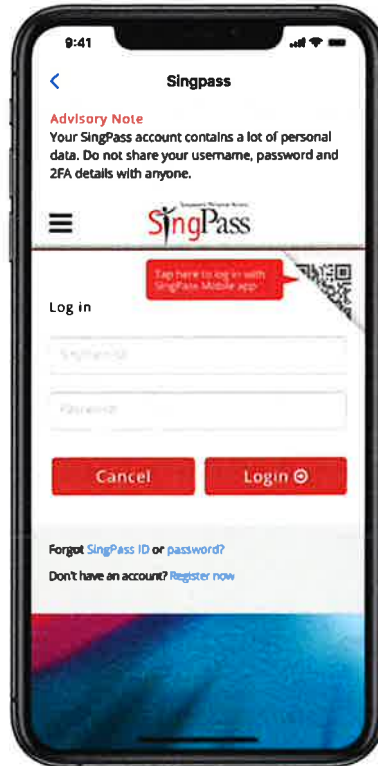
9:41

<

Singpass

Advisory Note
Your SingPass account contains a lot of personal data. Do not share your username, password and 2FA details with anyone.

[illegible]
SingPass

Tap here to log in with SingPass Mobile app

Log in

SingPass ID

Password

Cancel

Login

Forgot SingPass ID or password?

Don't have an account? Register now